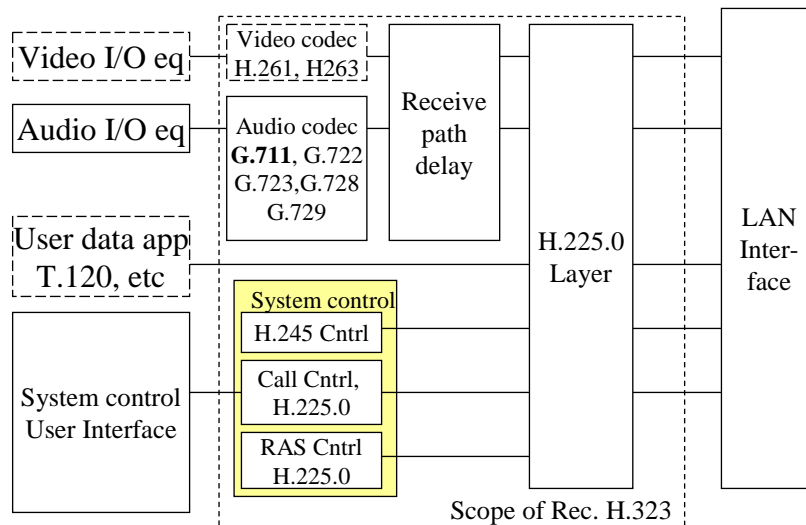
Video I/O eq

Video codec H.261, H263

Receive path delay

Audio I/O eq

Audio codec **G.711**, G.722 G.723,G.728 G.729

User data app T.120, etc

H.225.0 Layer

LAN Interface

System control

H.245 Cntrl

Call Cntrl, H.225.0

RAS Cntrl H.225.0

System control User Interface

Scope of Rec. H.323